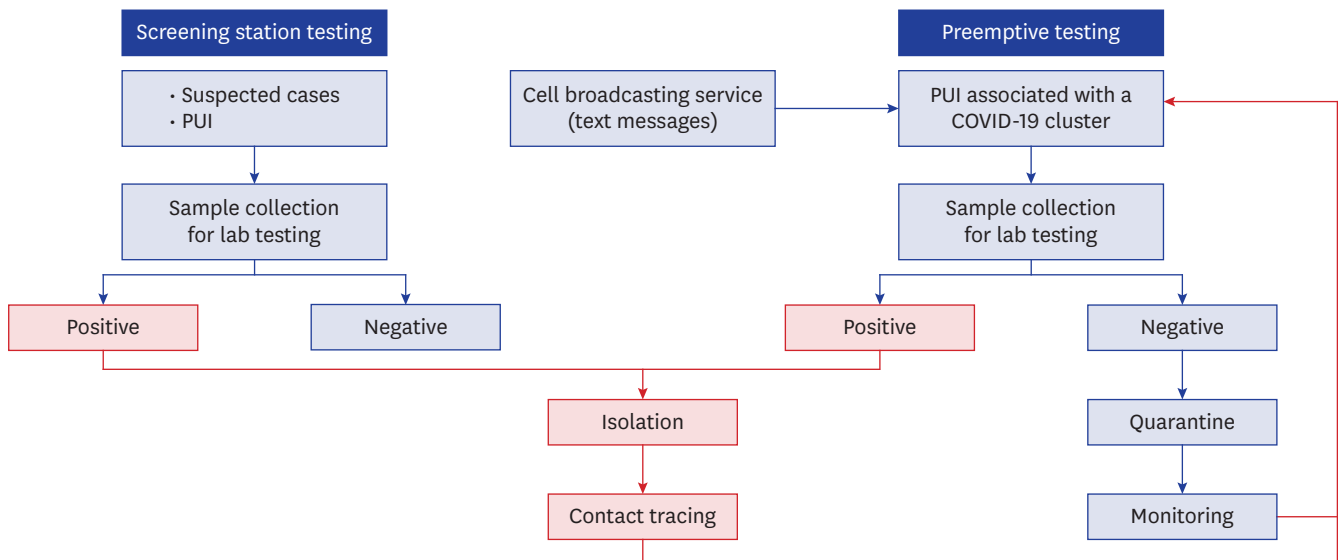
Screening station testing

• Suspected cases
• PUI

Sample collection for lab testing

Positive

Negative

Cell broadcasting service (text messages)

Preemptive testing

PUI associated with a COVID-19 cluster

Sample collection for lab testing

Positive

Negative

Isolation

Contact tracing

Quarantine

Monitoring